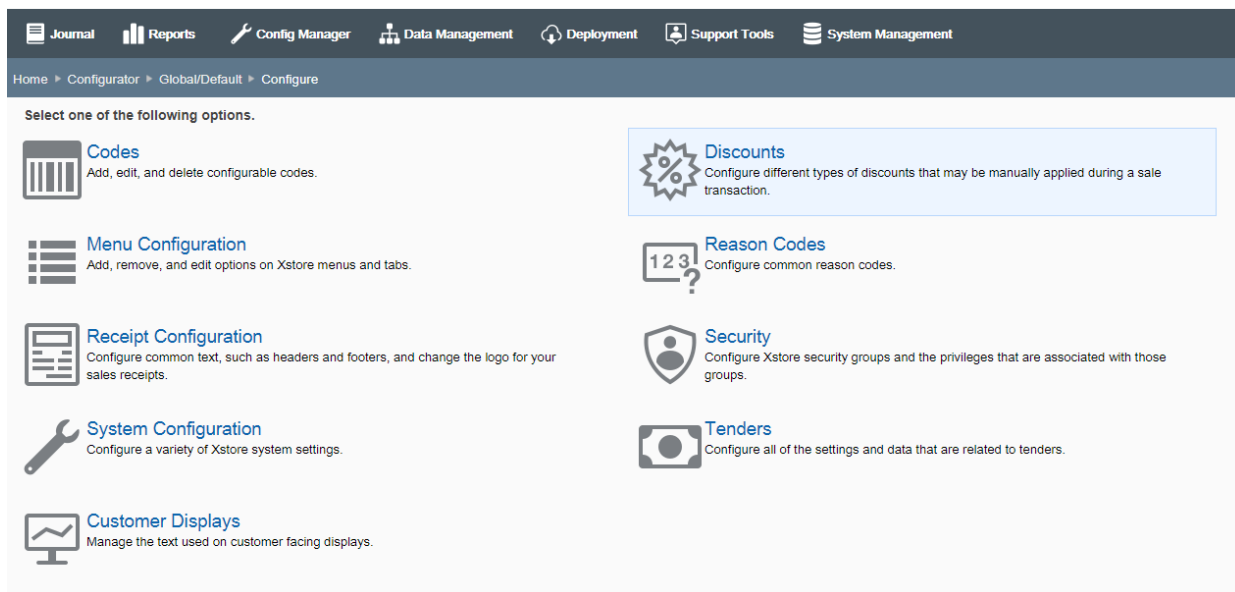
Journal Reports Config Manager Data Management Deployment Support Tools System Management

Home ▸ Configurator ▸ Global/Default ▸ Configure

Select one of the following options.

Codes
Add, edit, and delete configurable codes.

Discounts
Configure different types of discounts that may be manually applied during a sale transaction.

Menu Configuration
Add, remove, and edit options on Xstore menus and tabs.

123?

Reason Codes
Configure common reason codes.

Receipt Configuration
Configure common text, such as headers and footers, and change the logo for your sales receipts.

Security
Configure Xstore security groups and the privileges that are associated with those groups.

System Configuration
Configure a variety of Xstore system settings.

Tenders
Configure all of the settings and data that are related to tenders.

Customer Displays
Manage the text used on customer facing displays.